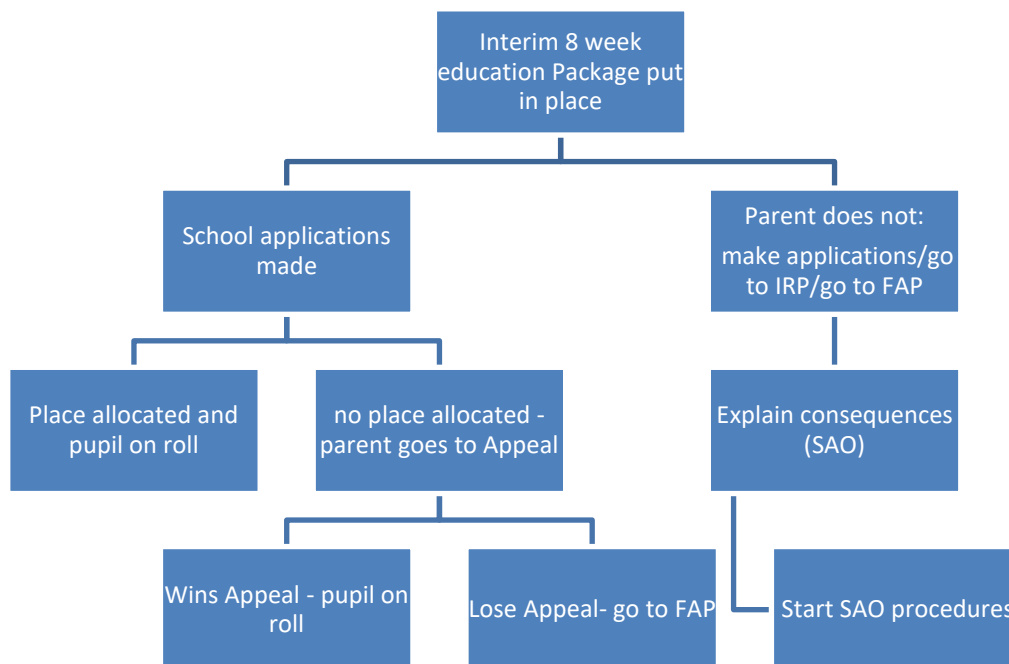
Interim 8 week education Package put in place

School applications made

Parent does not:
make applications/go to IRP/go to FAP

Place allocated and pupil on roll

no place allocated - parent goes to Appeal

Explain consequences (SAO)

Wins Appeal - pupil on roll

Lose Appeal- go to FAP

Start SAO procedures